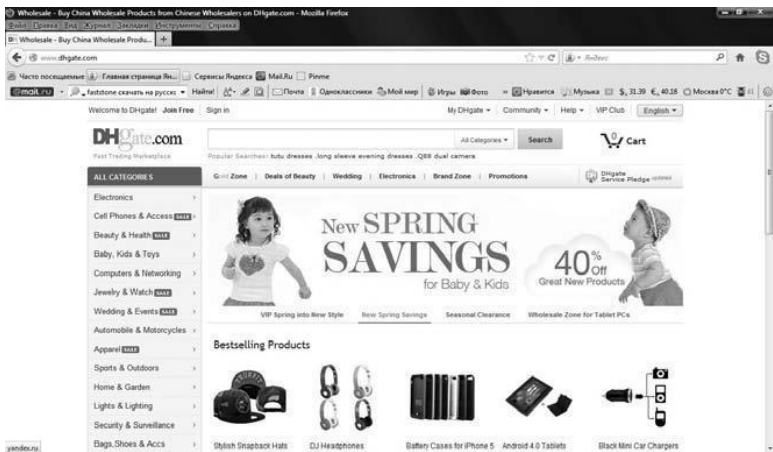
Wholesale - Buy China Wholesale Products from Chinese Wholesalers on DHgate.com - Mozilla Firefox

Файл Правка Вид Журнал Закладки Инструменты Справка

Wholesale - Buy China Wholesale Produ... +

www.dhgate.com

Яндекс

Часто посещаемые Главная страница Ян... Сервисы Яндекса Mail.Ru Pinme

mail.ru faststone скачать на русск Найти! Почта Одноклассники Мой мир Игры Фото Нравится Музыка $ 31,39 € 40,18 Москва 0°C

Welcome to DHgate! Join Free | Sign in

My DHgate | Community | Help | VIP Club | English

DHgate.com

Fast Trading Marketplace

All Categories | Search

Cart

Popular Searches: tutu dresses .long sleeve evening dresses .Q88 dual camera

ALL CATEGORIES

Gold Zone | Deals of Beauty | Wedding | Electronics | Brand Zone | Promotions

DHgate Service Pledge

Electronics

Cell Phones & Access SALE

Beauty & Health SALE

Baby, Kids & Toys

Computers & Networking

Jewelry & Watch SALE

Wedding & Events SALE

Automobile & Motorcycles

Apparel SALE

Sports & Outdoors

Home & Garden

Lights & Lighting

Security & Surveillance

Bags,Shoes & Accs

New SPRING SAVINGS for Baby & Kids

40% Off Great New Products

VIP Spring into New Style | New Spring Savings | Seasonal Clearance | Wholesale Zone for Tablet PCs

Bestselling Products

Stylish Snapback Hats

DJ Headphones

Battery Cases for iPhone 5

Android 4.0 Tablets

Black Mini Car Chargers

yandex.ru